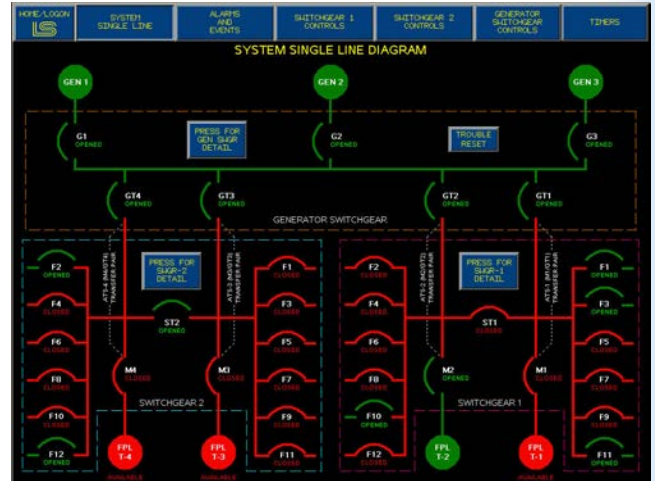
HOME/LOGON
LS
SYSTEM SINGLE LINE
ALARMS AND EVENTS
SWITCHGEAR 1 CONTROLS
SWITCHGEAR 2 CONTROLS
GENERATOR SWITCHGEAR CONTROLS
TIMERS

SYSTEM SINGLE LINE DIAGRAM

GEN 1
GEN 2
GEN 3

G1 OPENED
PRESS FOR GEN SWGR DETAIL
G2 OPENED
TROUBLE RESET
G3 OPENED

GT4 OPENED
GT3 OPENED
GT2 OPENED
GT1 OPENED

GENERATOR SWITCHGEAR

F2 OPENED
F4 CLOSED
F6 CLOSED
F8 CLOSED
F10 CLOSED
F12 OPENED

PRESS FOR SWGR-2 DETAIL
ATS-4 (M4/GT4) TRANSFER PAIR
ATS-3 (M3/GT3) TRANSFER PAIR
ST2 OPENED
M4 CLOSED
M3 CLOSED

F1 CLOSED
F3 CLOSED
F5 CLOSED
F7 CLOSED
F9 CLOSED
F11 CLOSED

SWITCHGEAR 2

FPL T-4
AVAILABLE
FPL T-3
AVAILABLE

F2 CLOSED
F4 CLOSED
F6 CLOSED
F8 CLOSED
F10 OPENED
F12 CLOSED

PRESS FOR SWGR-1 DETAIL
ATS-2 (M2/GT2) TRANSFER PAIR
ATS-1 (M1/GT1) TRANSFER PAIR
ST1 CLOSED
M2 OPENED
M1 CLOSED

F1 OPENED
F3 OPENED
F5 CLOSED
F7 CLOSED
F9 CLOSED
F11 OPENED

SWITCHGEAR 1

FPL T-2
FPL T-1
AVAILABLE